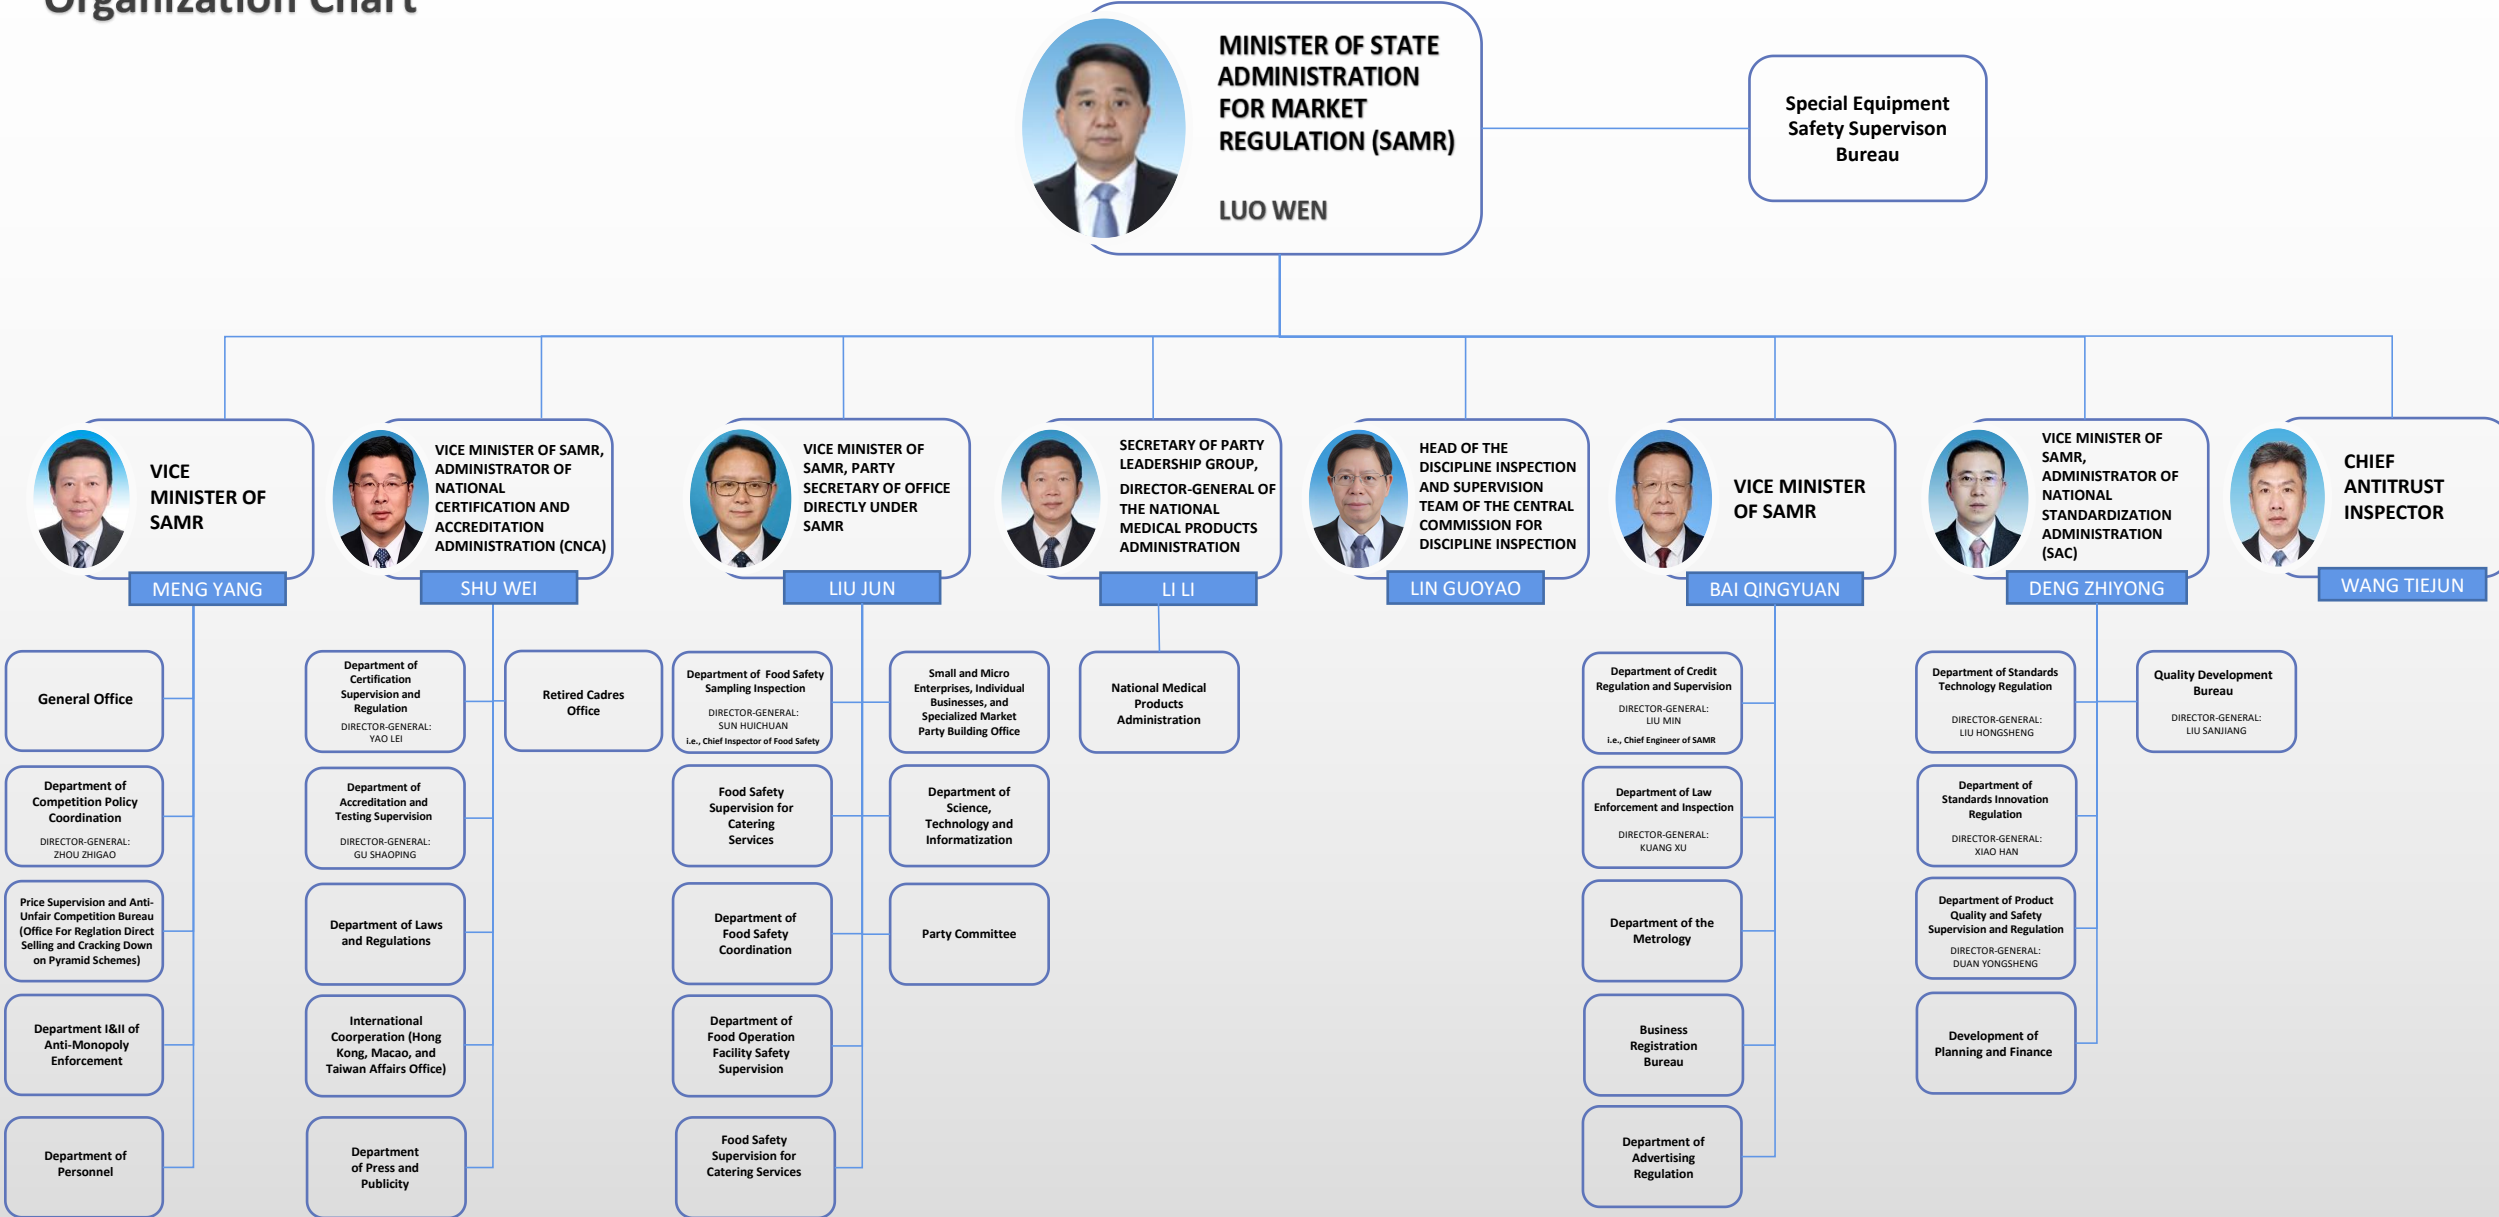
Organization Chart

MINISTER OF STATE ADMINISTRATION FOR MARKET REGULATION (SAMR)

LUO WEN

Special Equipment Safety Supervison Bureau

VICE MINISTER OF SAMR
MENG YANG

VICE MINISTER OF SAMR, ADMINISTRATOR OF NATIONAL CERTIFICATION AND ACCREDITATION ADMINISTRATION (CNCA)
SHU WEI

VICE MINISTER OF SAMR, PARTY SECRETARY OF OFFICE DIRECTLY UNDER SAMR
LIU JUN

SECRETARY OF PARTY LEADERSHIP GROUP, DIRECTOR-GENERAL OF THE NATIONAL MEDICAL PRODUCTS ADMINISTRATION
LI LI

HEAD OF THE DISCIPLINE INSPECTION AND SUPERVISION TEAM OF THE CENTRAL COMMISSION FOR DISCIPLINE INSPECTION
LIN GUOYAO

VICE MINISTER OF SAMR
BAI QINGYUAN

VICE MINISTER OF SAMR, ADMINISTRATOR OF NATIONAL STANDARDIZATION ADMINISTRATION (SAC)
DENG ZHIYONG

CHIEF ANTITRUST INSPECTOR
WANG TIEJUN

General Office

Department of Competition Policy Coordination
DIRECTOR-GENERAL: ZHOU ZHIGAO

Price Supervision and Anti-Unfair Competition Bureau (Office For Reglation Direct Selling and Cracking Down on Pyramid Schemes)

Department I&II of Anti-Monopoly Enforcement

Department of Personnel

Department of Certification Supervision and Regulation
DIRECTOR-GENERAL: YAO LEI

Department of Accreditation and Testing Supervision
DIRECTOR-GENERAL: GU SHAOPING

Department of Laws and Regulations

International Coorperation (Hong Kong, Macao, and Taiwan Affairs Office)

Department of Press and Publicity

Retired Cadres Office

Department of Food Safety Sampling Inspection
DIRECTOR-GENERAL: SUN HUICHUAN
i.e., Chief Inspector of Food Safety

Food Safety Supervision for Catering Services

Department of Food Safety Coordination

Department of Food Operation Facility Safety Supervision

Food Safety Supervision for Catering Services

Small and Micro Enterprises, Individual Businesses, and Specialized Market Party Building Office

Department of Science, Technology and Informatization

Party Committee

National Medical Products Administration

Department of Credit Regulation and Supervision
DIRECTOR-GENERAL: LIU MIN
i.e., Chief Engineer of SAMR

Department of Law Enforcement and Inspection
DIRECTOR-GENERAL: KUANG XU

Department of the Metrology

Business Registration Bureau

Department of Advertising Regulation

Department of Standards Technology Regulation
DIRECTOR-GENERAL: LIU HONGSHENG

Department of Standards Innovation Regulation
DIRECTOR-GENERAL: XIAO HAN

Department of Product Quality and Safety Supervision and Regulation
DIRECTOR-GENERAL: DUAN YONGSHENG

Development of Planning and Finance

Quality Development Bureau
DIRECTOR-GENERAL: LIU SANJIANG